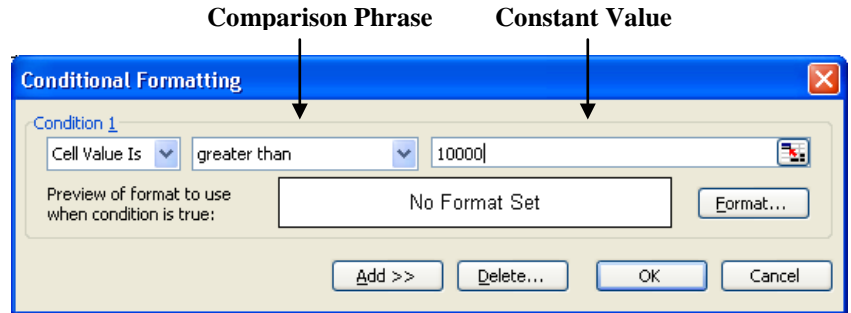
Comparison Phrase Constant Value

Conditional Formatting

Condition 1

Cell Value Is greater than 10000

Preview of format to use when condition is true:

No Format Set

Format...

Add >> Delete... OK Cancel